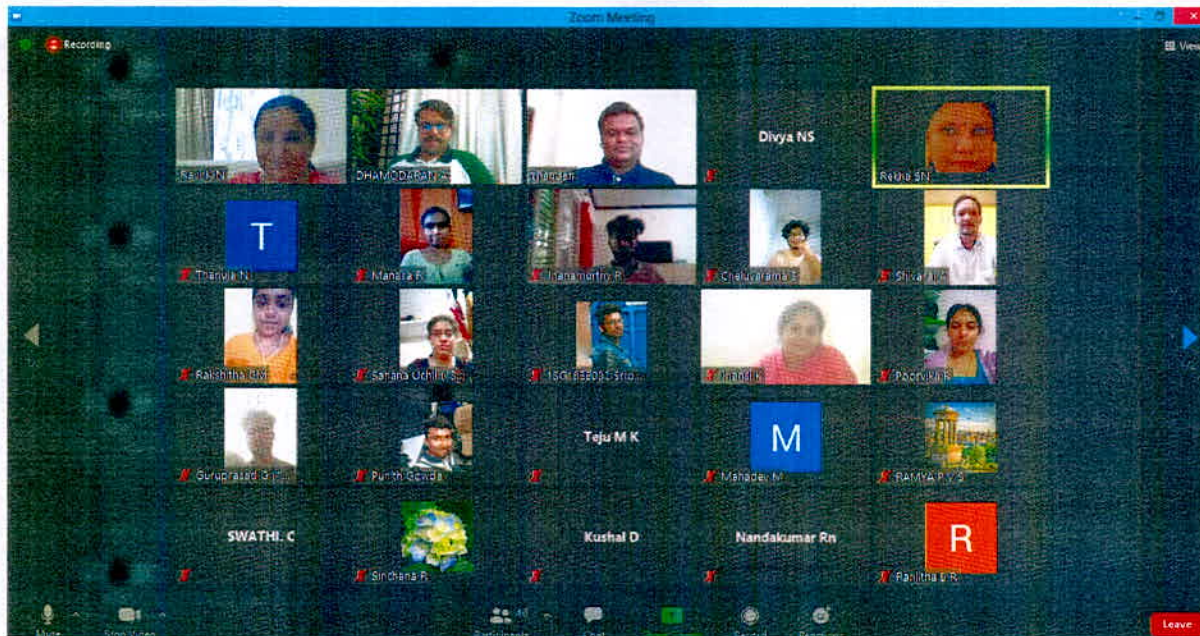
Zoom Meeting

Recording

View

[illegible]

DHAMODARAN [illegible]

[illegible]

Divya NS

Rekha SN

T

Thanvia N

Manasa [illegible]

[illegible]murthy R

Cheluvarama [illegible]

Shiva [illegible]

Rakshitha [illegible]

Sahana Uchil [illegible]

1SG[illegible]

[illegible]

Poorvi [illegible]

Guruprasad G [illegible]

Punith Gowda

Teju M K

M

Mahadev M

RAMYA P V S

SWATHI. C

Sinchana R

Kushal D

Nandakumar Rn

R

Ranjitha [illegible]

Mute

Stop Video

Participants

Chat

Leave